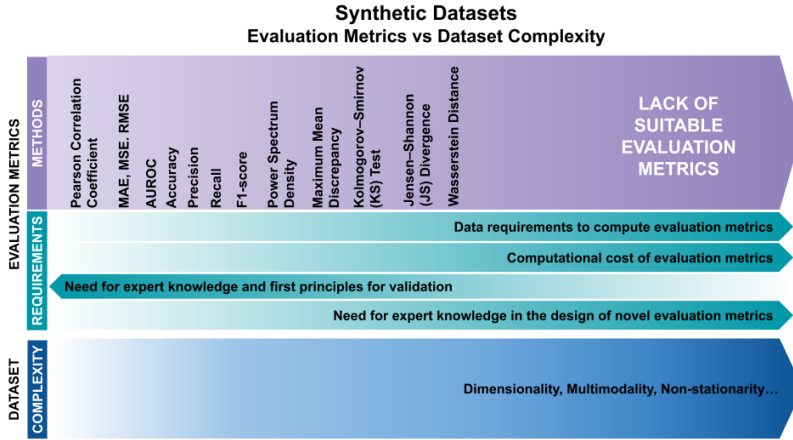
Synthetic Datasets
Evaluation Metrics vs Dataset Complexity

EVALUATION METRICS

METHODS

Pearson Correlation Coefficient
MAE, MSE. RMSE
AUROC
Accuracy
Precision
Recall
F1-score
Power Spectrum Density
Maximum Mean Discrepancy
Kolmogorov–Smirnov (KS) Test
Jensen–Shannon (JS) Divergence
Wasserstein Distance

LACK OF SUITABLE EVALUATION METRICS

REQUIREMENTS

Data requirements to compute evaluation metrics
Computational cost of evaluation metrics
Need for expert knowledge and first principles for validation
Need for expert knowledge in the design of novel evaluation metrics

DATASET

COMPLEXITY

Dimensionality, Multimodality, Non-stationarity…